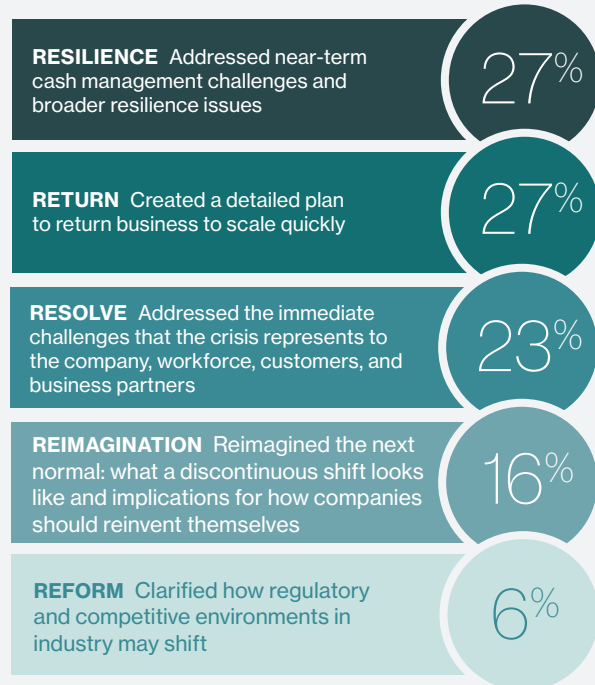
RESILIENCE Addressed near-term cash management challenges and broader resilience issues

27%

RETURN Created a detailed plan to return business to scale quickly

27%

RESOLVE Addressed the immediate challenges that the crisis represents to the company, workforce, customers, and business partners

23%

REIMAGINATION Reimagined the next normal: what a discontinuous shift looks like and implications for how companies should reinvent themselves

16%

REFORM Clarified how regulatory and competitive environments in industry may shift

6%